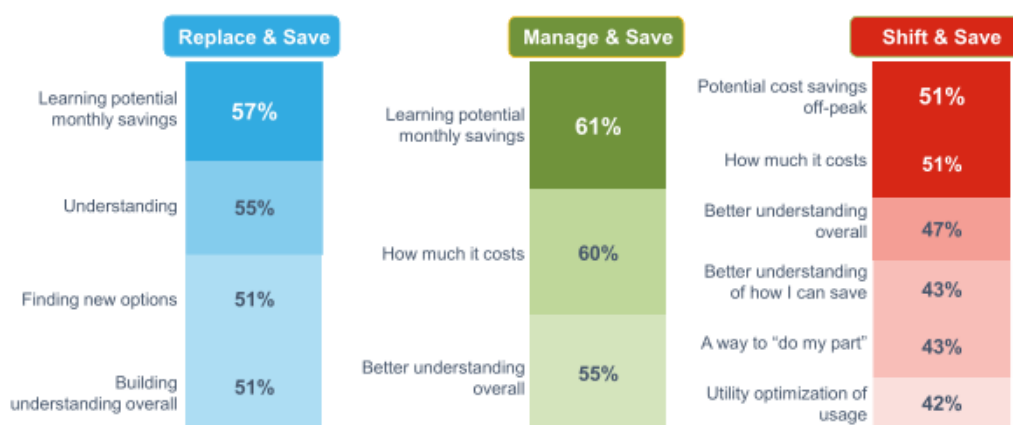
Replace & Save

Learning potential monthly savings 57%

Understanding 55%

Finding new options 51%

Building understanding overall 51%

Manage & Save

Learning potential monthly savings 61%

How much it costs 60%

Better understanding overall 55%

Shift & Save

Potential cost savings off-peak 51%

How much it costs 51%

Better understanding overall 47%

Better understanding of how I can save 43%

A way to "do my part" 43%

Utility optimization of usage 42%